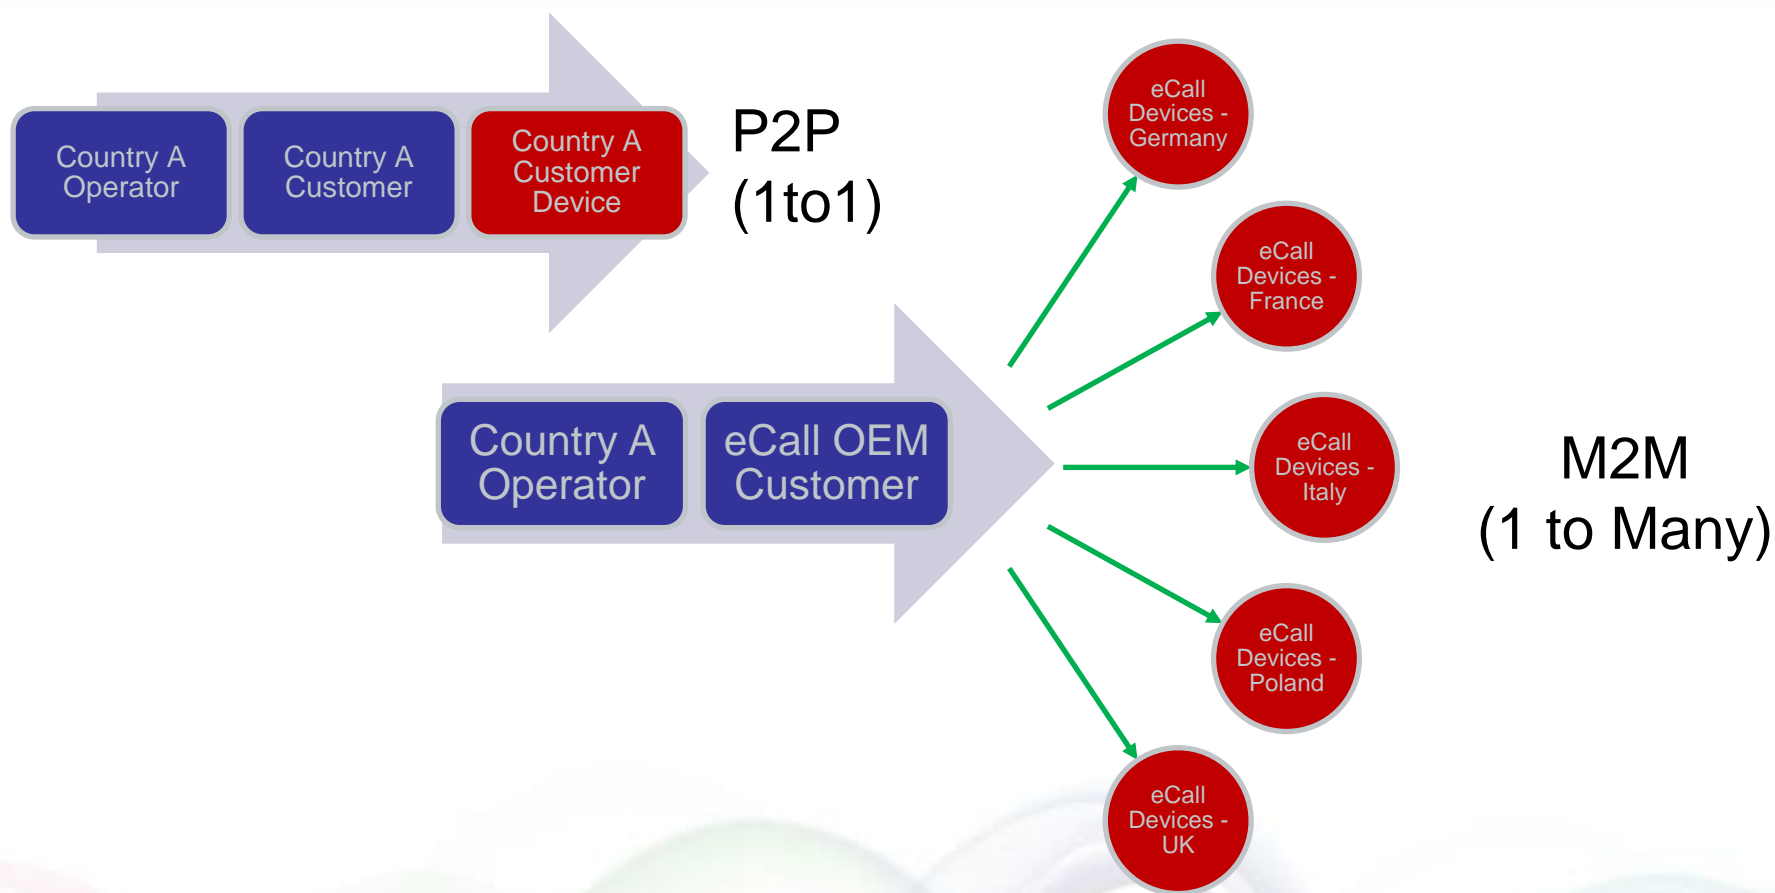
Country A Operator

Country A Customer

Country A Customer Device

P2P (1to1)

Country A Operator

eCall OEM Customer

eCall Devices - Germany

eCall Devices - France

eCall Devices - Italy

eCall Devices - Poland

eCall Devices - UK

M2M (1 to Many)